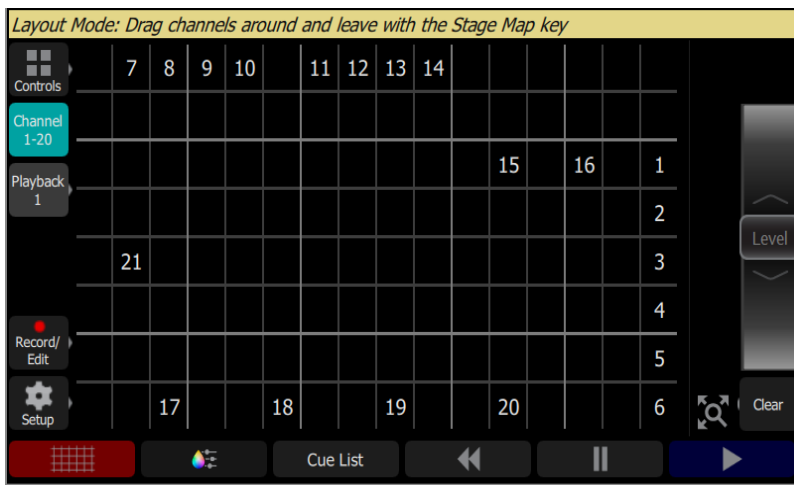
Layout Mode: Drag channels around and leave with the Stage Map key

Controls

Channel 1-20

Playback 1

Record/ Edit

Setup

7 8 9 10 11 12 13 14

15 16 1

2

21 3

4

5

17 18 19 20 6

Level

Clear

Cue List